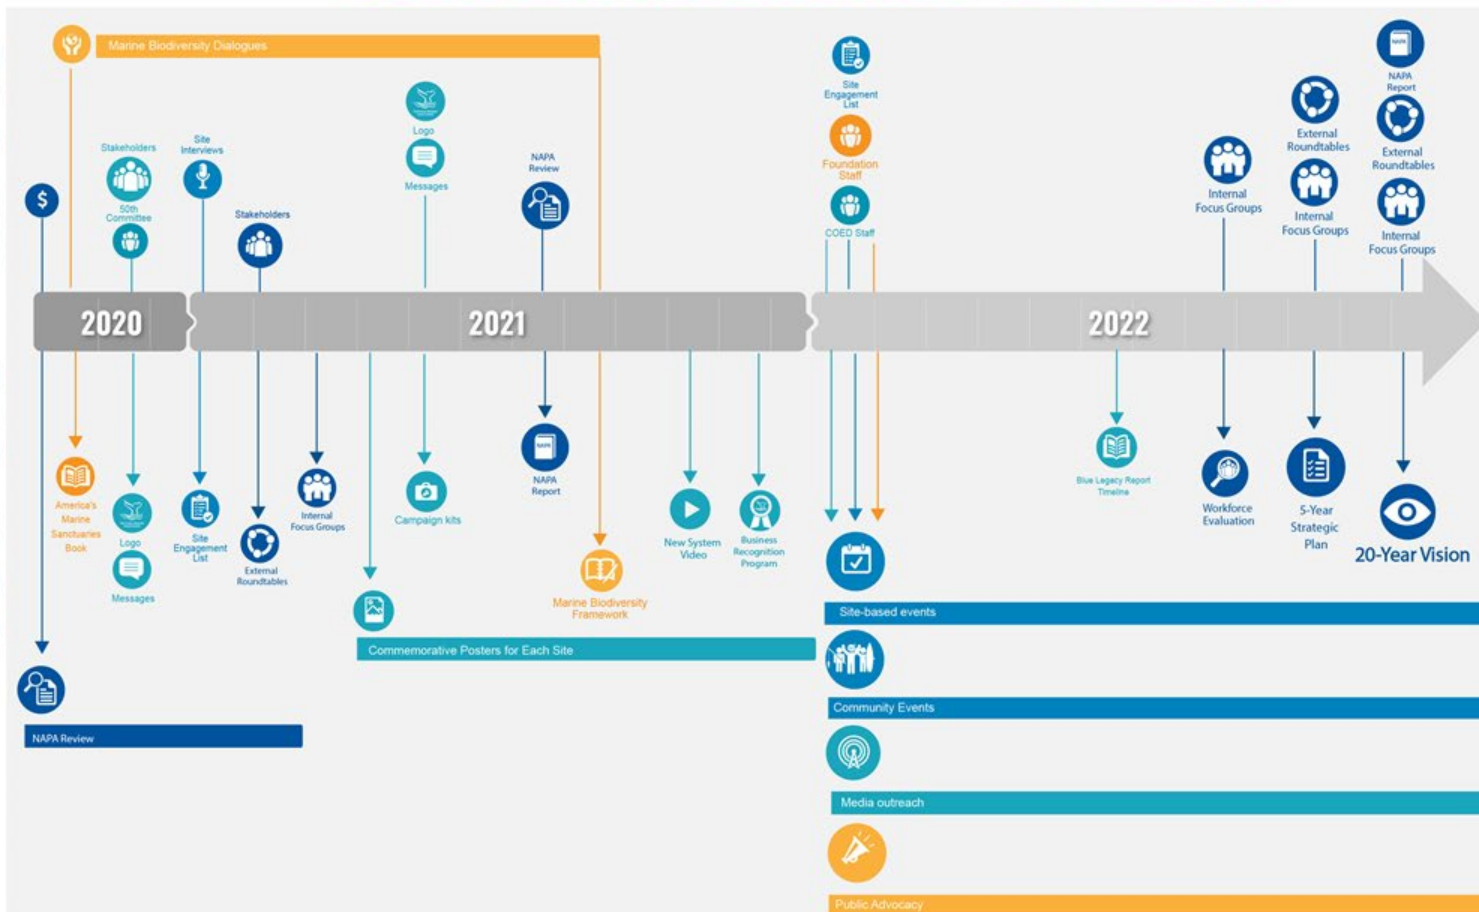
Marine Biodiversity Dialogues

Stakeholders

50th Committee

Site Interviews

Stakeholders

Logo

Messages

NAPA Review

Site Engagement List

Foundation Staff

COED Staff

Internal Focus Groups

External Roundtables

Internal Focus Groups

NAPA Report

External Roundtables

Internal Focus Groups

2020

2021

2022

America's Marine Sanctuaries Book

Logo

Messages

Site Engagement List

External Roundtables

Internal Focus Groups

Campaign kits

NAPA Report

New System Video

Business Recognition Program

Marine Biodiversity Framework

Blue Legacy Report Timeline

Workforce Evaluation

5-Year Strategic Plan

20-Year Vision

Commemorative Posters for Each Site

Site-based events

Community Events

Media outreach

Public Advocacy

NAPA Review